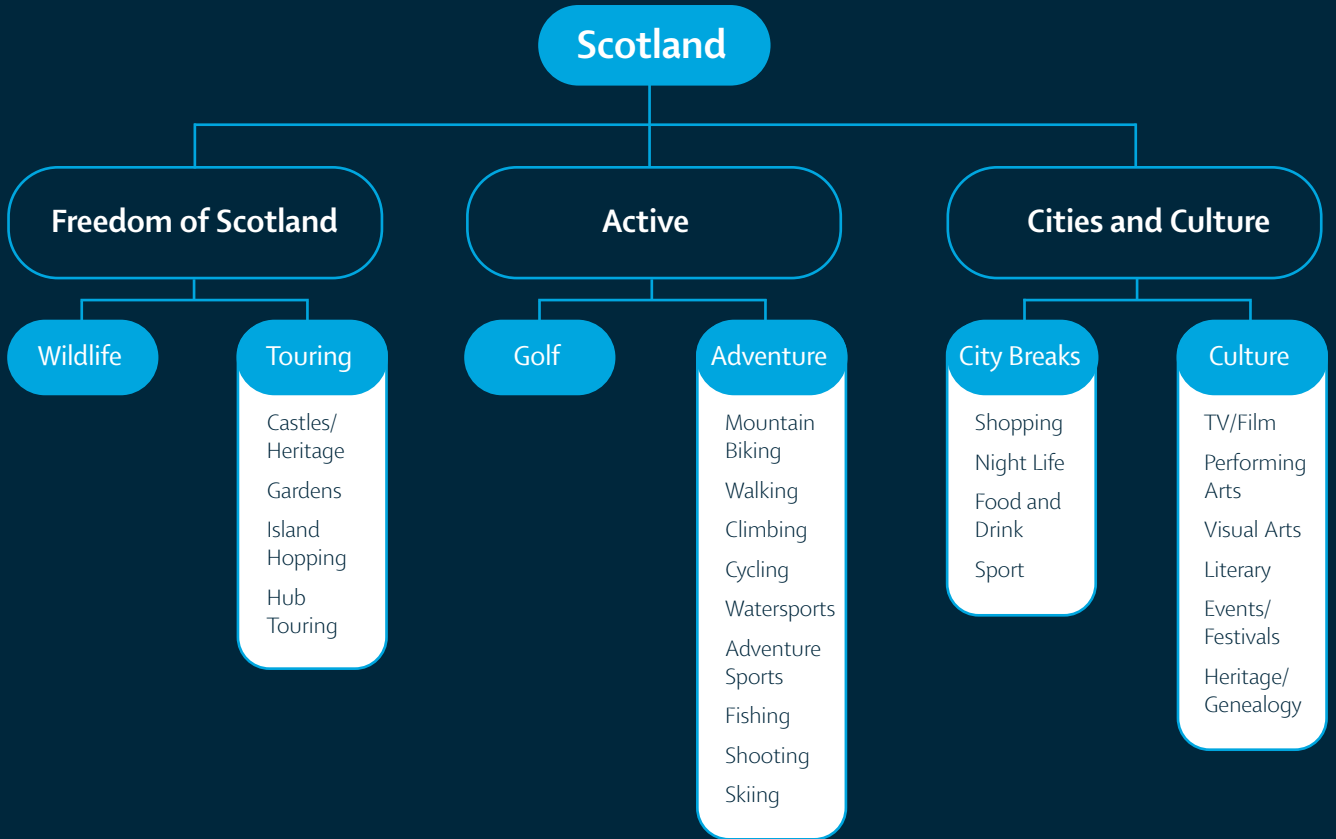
Scotland

Freedom of Scotland

Wildlife

Touring

Castles/ Heritage

Gardens

Island Hopping

Hub Touring

Active

Golf

Adventure

Mountain Biking

Walking

Climbing

Cycling

Watersports

Adventure Sports

Fishing

Shooting

Skiing

Cities and Culture

City Breaks

Shopping

Night Life

Food and Drink

Sport

Culture

TV/Film

Performing Arts

Visual Arts

Literary

Events/ Festivals

Heritage/ Genealogy